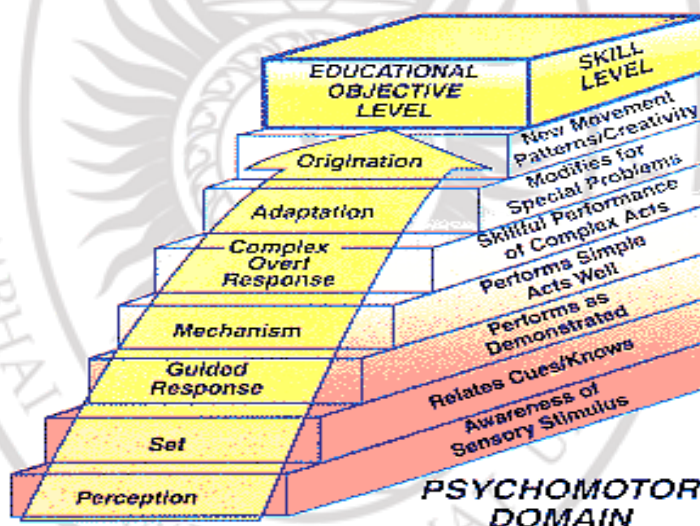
EDUCATIONAL OBJECTIVE LEVEL

SKILL LEVEL

Origination

New Movement Patterns/Creativity

Adaptation

Modifies for Special Problems

Complex Overt Response

Skillful Performance of Complex Acts

Mechanism

Performs Simple Acts Well

Guided Response

Performs as Demonstrated

Set

Relates Cues/Knows

Perception

Awareness of Sensory Stimulus

PSYCHOMOTOR DOMAIN